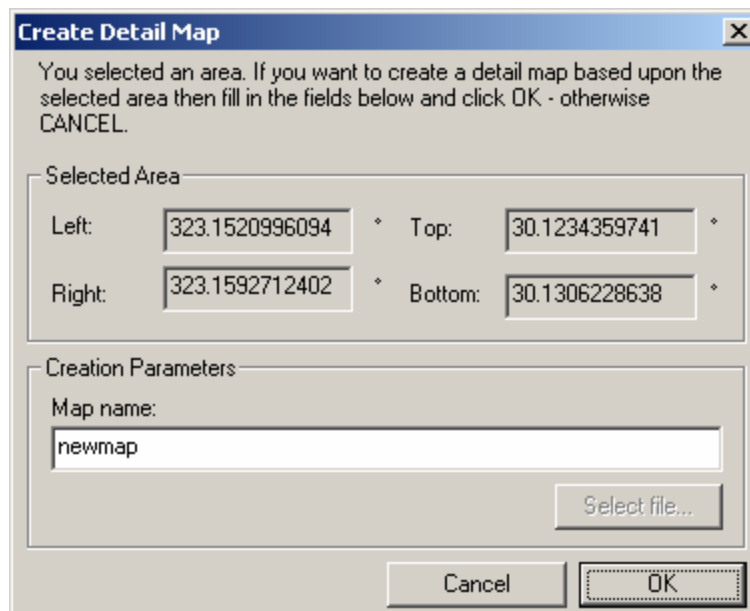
Create Detail Map

×

You selected an area. If you want to create a detail map based upon the selected area then fill in the fields below and click OK - otherwise CANCEL.

Selected Area

Left: 323.1520996094 °

Top: 30.1234359741 °

Right: 323.1592712402 °

Bottom: 30.1306228638 °

Creation Parameters

Map name:

newmap

Select file...

Cancel

OK